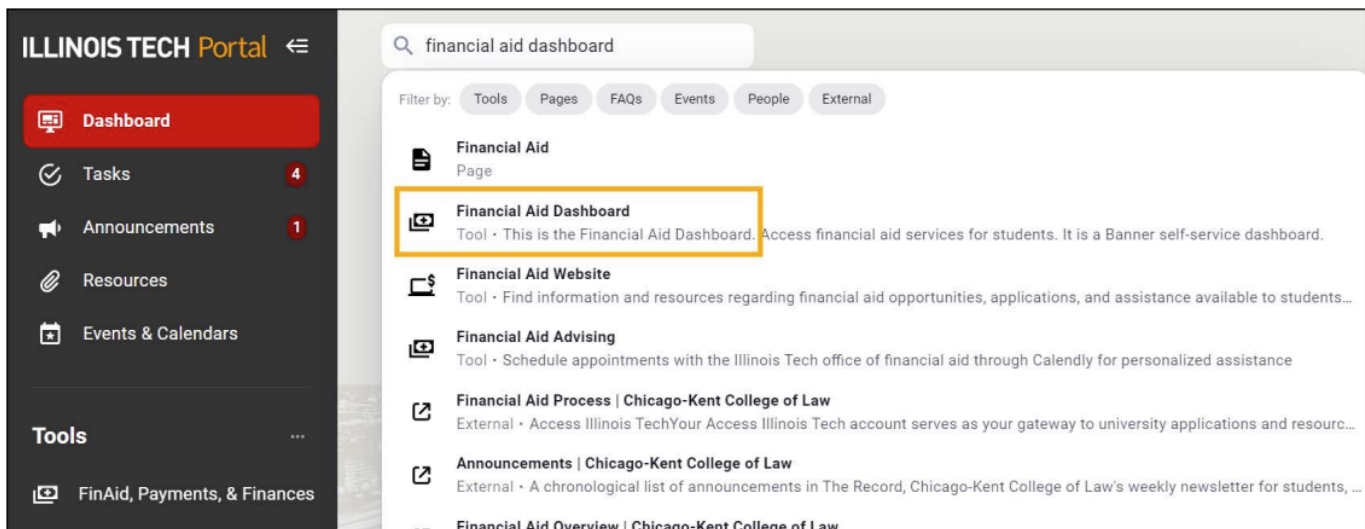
ILLINOIS TECH Portal

Dashboard

Tasks 4

Announcements 1

Resources

Events & Calendars

Tools ...

FinAid, Payments, & Finances

financial aid dashboard

Filter by: Tools Pages FAQs Events People External

Financial Aid
Page

Financial Aid Dashboard
Tool · This is the Financial Aid Dashboard. Access financial aid services for students. It is a Banner self-service dashboard.

Financial Aid Website
Tool · Find information and resources regarding financial aid opportunities, applications, and assistance available to students...

Financial Aid Advising
Tool · Schedule appointments with the Illinois Tech office of financial aid through Calendly for personalized assistance

Financial Aid Process | Chicago-Kent College of Law
External · Access Illinois TechYour Access Illinois Tech account serves as your gateway to university applications and resourc...

Announcements | Chicago-Kent College of Law
External · A chronological list of announcements in The Record, Chicago-Kent College of Law's weekly newsletter for students, ...

Financial Aid Overview | Chicago-Kent College of Law